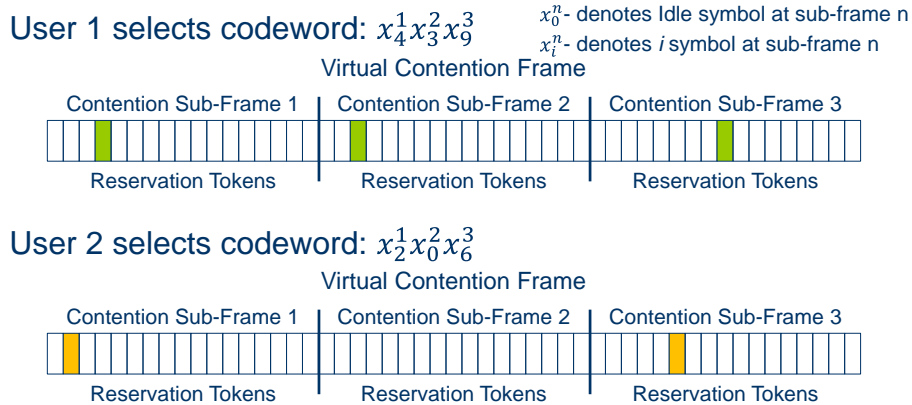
User 1 selects codeword: $x_4^1 x_3^2 x_9^3$

$x_0^n$- denotes Idle symbol at sub-frame n
$x_i^n$- denotes $i$ symbol at sub-frame n

Virtual Contention Frame

Contention Sub-Frame 1 Contention Sub-Frame 2 Contention Sub-Frame 3

Reservation Tokens Reservation Tokens Reservation Tokens

User 2 selects codeword: $x_2^1 x_0^2 x_6^3$

Virtual Contention Frame

Contention Sub-Frame 1 Contention Sub-Frame 2 Contention Sub-Frame 3

Reservation Tokens Reservation Tokens Reservation Tokens